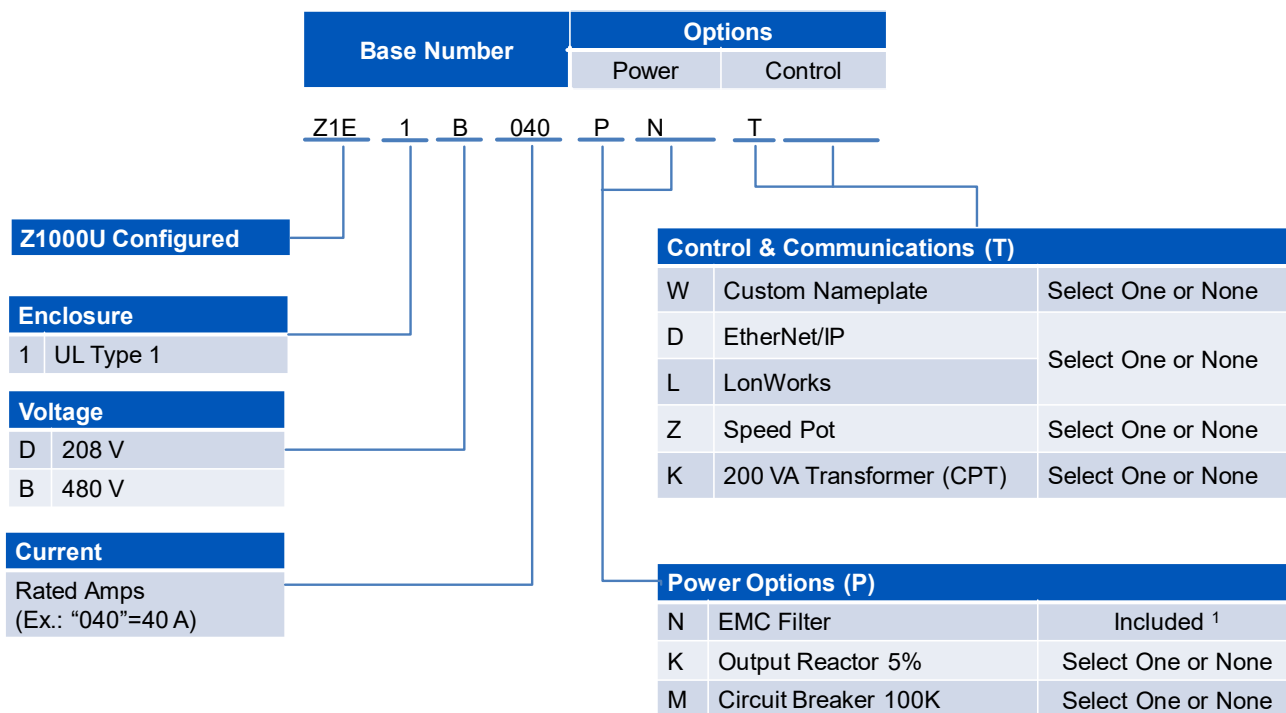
| Base Number | Options | |
|---|---|---|
| | Power | Control |

Z1E 1 B 040 P N T

Z1000U Configured

| Enclosure | |
|---|---|
| 1 | UL Type 1 |

| Voltage | |
|---|---|
| D | 208 V |
| B | 480 V |

Current

Rated Amps (Ex.: “040”=40 A)

| Control & Communications (T) | | |
|---|---|---|
| W | Custom Nameplate | Select One or None |
| D | EtherNet/IP | Select One or None |
| L | LonWorks | |
| Z | Speed Pot | Select One or None |
| K | 200 VA Transformer (CPT) | Select One or None |

| Power Options (P) | | |
|---|---|---|
| N | EMC Filter | Included $^1$ |
| K | Output Reactor 5% | Select One or None |
| M | Circuit Breaker 100K | Select One or None |